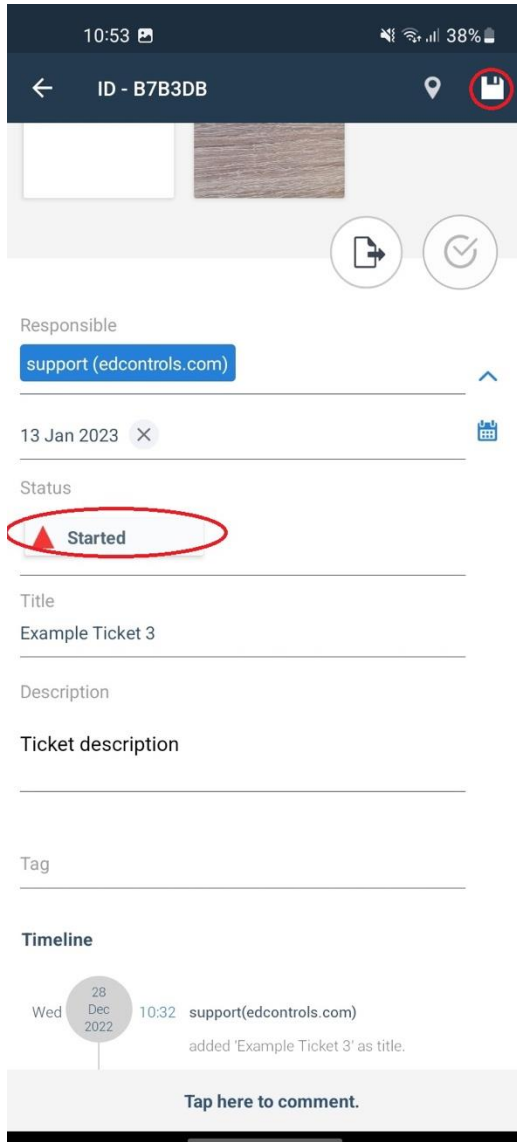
10:53 38%

ID - B7B3DB

Responsible

support (edcontrols.com)

13 Jan 2023

Status

Started

Title

Example Ticket 3

Description

Ticket description

Tag

Timeline

Wed 28 Dec 2022 10:32 support(edcontrols.com)

added 'Example Ticket 3' as title.

Tap here to comment.